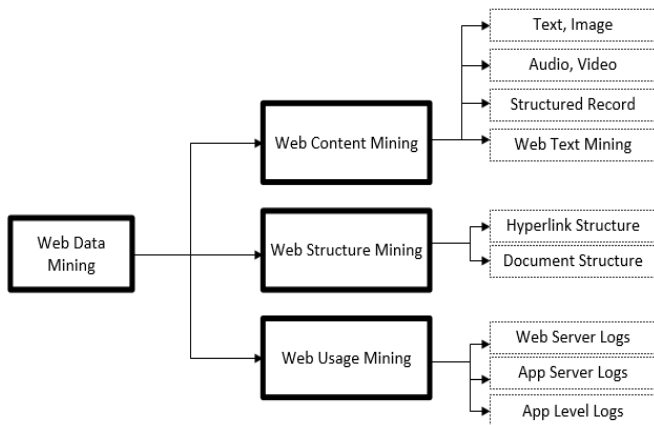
Web Data Mining

Web Content Mining

Text, Image

Audio, Video

Structured Record

Web Text Mining

Web Structure Mining

Hyperlink Structure

Document Structure

Web Usage Mining

Web Server Logs

App Server Logs

App Level Logs